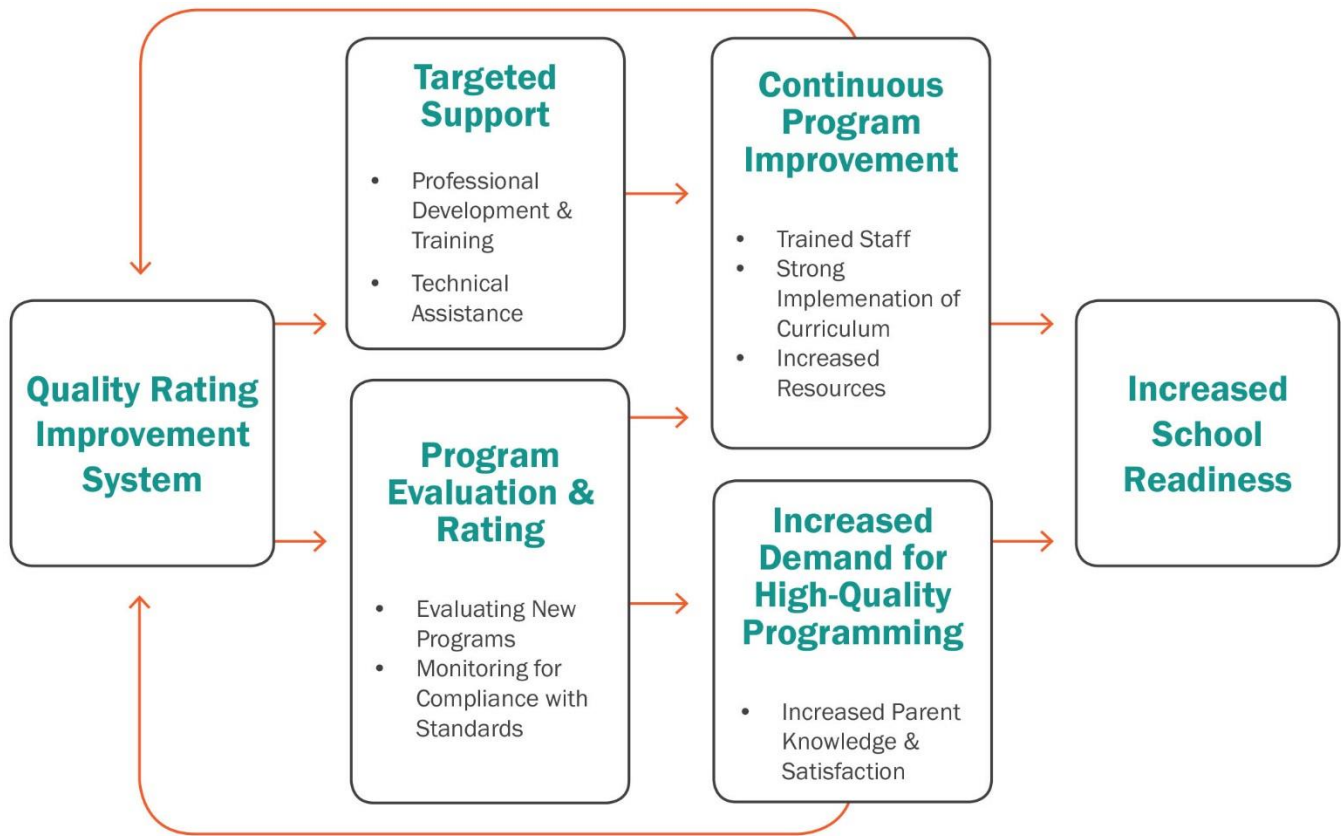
Quality Rating Improvement System

Targeted Support

- Professional Development & Training
- Technical Assistance

Program Evaluation & Rating

- Evaluating New Programs
- Monitoring for Compliance with Standards

Continuous Program Improvement

- Trained Staff
- Strong Implemenation of Curriculum
- Increased Resources

Increased Demand for High-Quality Programming

- Increased Parent Knowledge & Satisfaction

Increased School Readiness